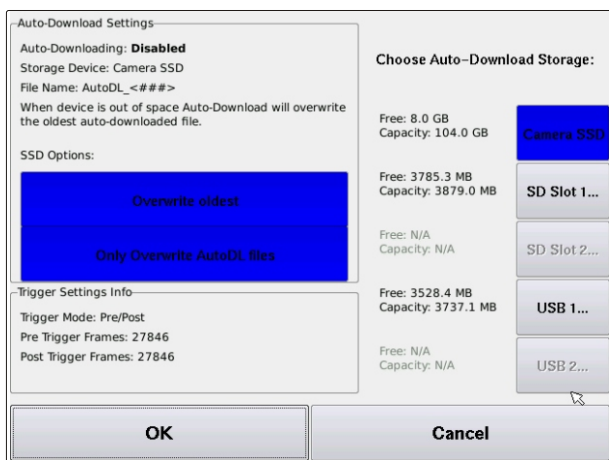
Auto-Download Settings

Auto-Downloading: **Disabled**

Storage Device: Camera SSD

File Name: AutoDL_<###>

When device is out of space Auto-Download will overwrite the oldest auto-downloaded file.

SSD Options:

Overwrite oldest

Only Overwrite AutoDL files

Trigger Settings Info

Trigger Mode: Pre/Post

Pre Trigger Frames: 27846

Post Trigger Frames: 27846

Choose Auto-Download Storage:

Free: 8.0 GB
Capacity: 104.0 GB

Camera SSD

Free: 3785.3 MB
Capacity: 3879.0 MB

SD Slot 1...

Free: N/A
Capacity: N/A

SD Slot 2...

Free: 3528.4 MB
Capacity: 3737.1 MB

USB 1...

Free: N/A
Capacity: N/A

USB 2...

OK

Cancel